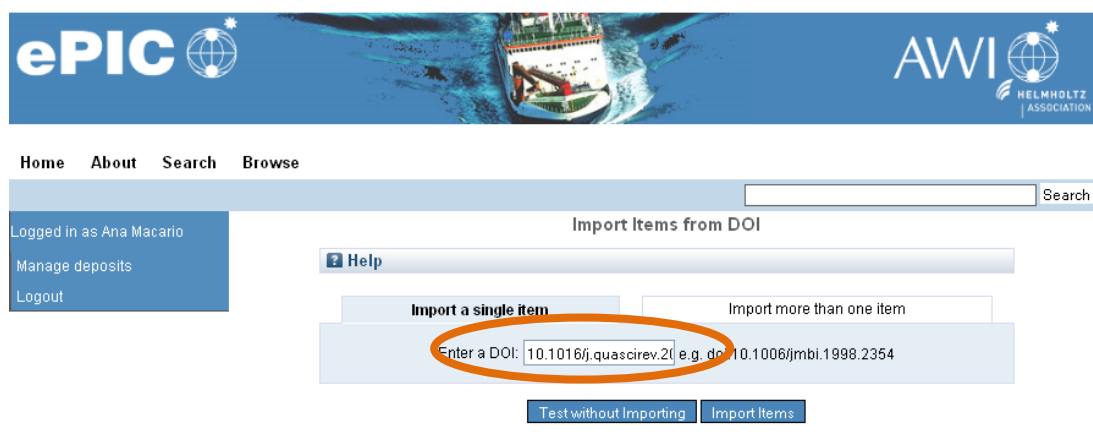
ePIC

AWI HELMHOLTZ ASSOCIATION

Home About Search Browse

Search

Logged in as Ana Macario

Manage deposits

Logout

Import Items from DOI

Help

Import a single item

Import more than one item

Enter a DOI: 10.1016/j.quascirev.20 e.g. doi:10.1006/jmbi.1998.2354

Test without Importing Import Items